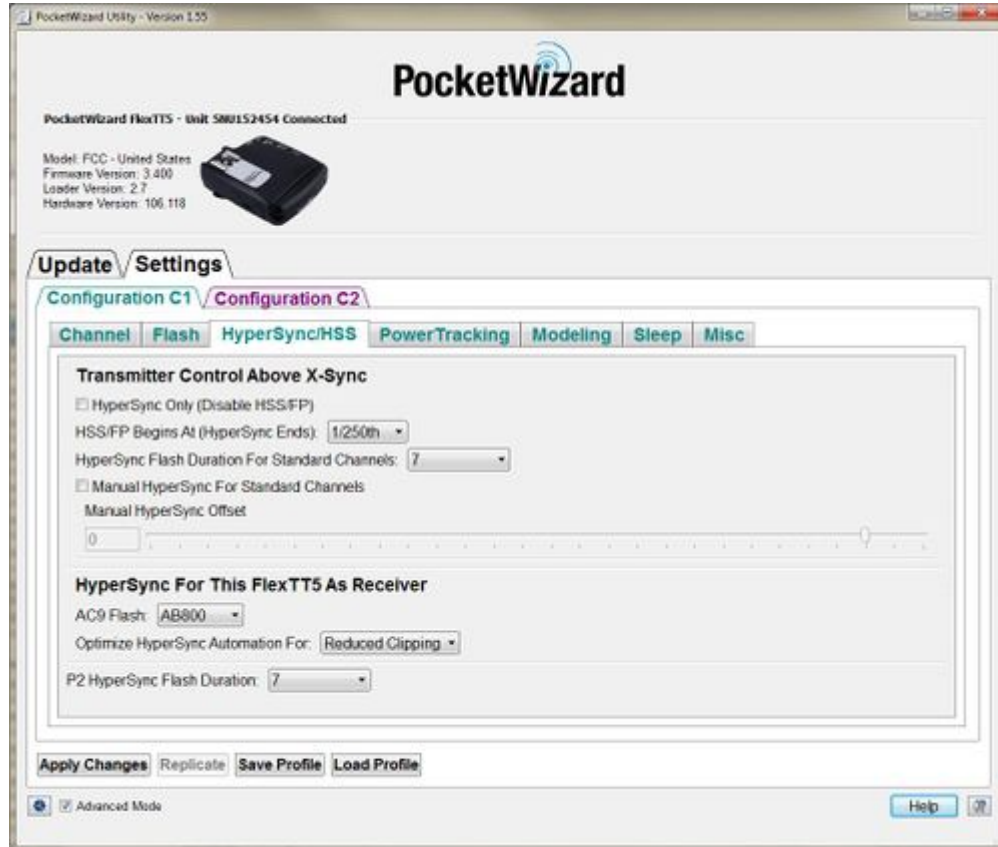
PocketWizard Utility - Version 1.55

PocketWizard

PocketWizard FlexTT5 - Unit 58U152454 Connected

Model: FCC - United States
Firmware Version: 3.400
Loader Version: 2.7
Hardware Version: 106.118

Update Settings

Configuration C1 Configuration C2

Channel Flash HyperSync/HSS PowerTracking Modeling Sleep Misc

Transmitter Control Above X-Sync

HyperSync Only (Disable HSS/FP)

HSS/FP Begins At (HyperSync Ends): 1/250th

HyperSync Flash Duration For Standard Channels: 7

Manual HyperSync For Standard Channels

Manual HyperSync Offset

0

HyperSync For This FlexTT5 As Receiver

AC9 Flash: AB800

Optimize HyperSync Automation For: Reduced Clipping

P2 HyperSync Flash Duration: 7

Apply Changes Replicate Save Profile Load Profile

Advanced Mode

Help